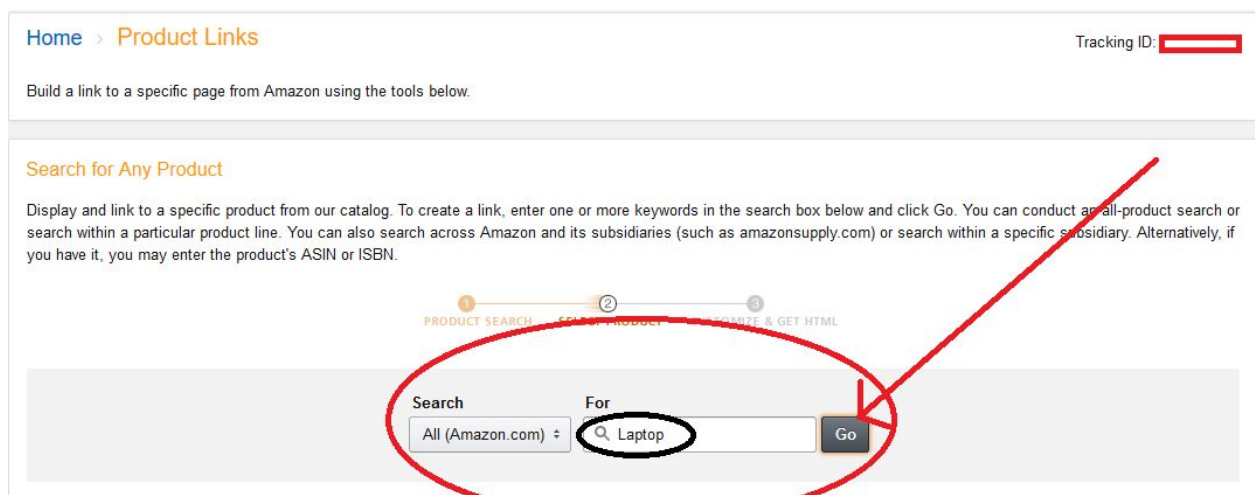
Home › Product Links

Tracking ID:

Build a link to a specific page from Amazon using the tools below.

Search for Any Product

Display and link to a specific product from our catalog. To create a link, enter one or more keywords in the search box below and click Go. You can conduct an all-product search or search within a particular product line. You can also search across Amazon and its subsidiaries (such as amazonsupply.com) or search within a specific subsidiary. Alternatively, if you have it, you may enter the product's ASIN or ISBN.

1 PRODUCT SEARCH
2 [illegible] PRODUCT
3 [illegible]OMIZE & GET HTML

Search
All (Amazon.com)

For
Laptop

Go